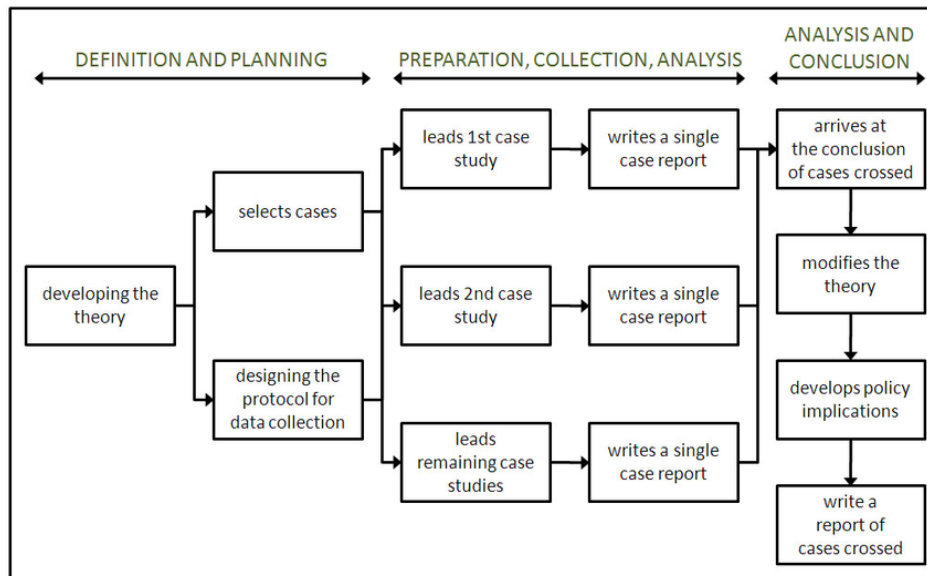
DEFINITION AND PLANNING

PREPARATION, COLLECTION, ANALYSIS

ANALYSIS AND CONCLUSION

developing the theory

selects cases

designing the protocol for data collection

leads 1st case study

leads 2nd case study

leads remaining case studies

writes a single case report

writes a single case report

writes a single case report

arrives at the conclusion of cases crossed

modifies the theory

develops policy implications

write a report of cases crossed